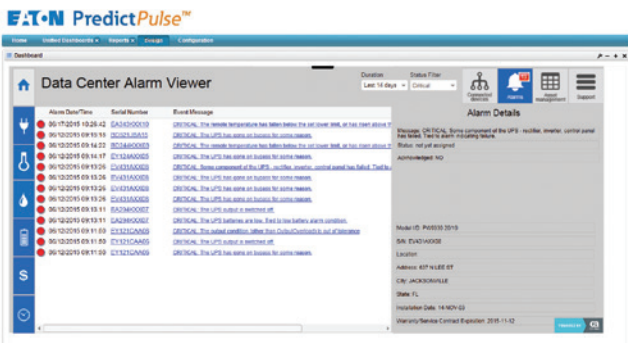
EATON PredictPulse™

Home | Unified Dashboards ▾ | Reports ▾ | Usage | Configuration

Dashboard

Data Center Alarm Viewer

Duration: Last 14 days
Status Filter: Critical

Connected devices | Alarms | Asset Management | Support

| Alarm Date/Time | Serial Number | Event Message |
|---|---|---|
| 06/17/2015 10:20:42 | EA343HXX10 | CRITICAL: The remote temperature has fallen below the set lower limit, or has risen above the |
| 06/12/2015 09:13:55 | BD321J5A33 | CRITICAL: The UPS has gone on bypass for some reason. |
| 06/12/2015 09:14:22 | BD344XXX03 | CRITICAL: The remote temperature has fallen below the set lower limit, or has risen above the |
| 06/12/2015 09:14:17 | EY124AXX03 | CRITICAL: The UPS has gone on bypass for some reason. |
| 06/12/2015 09:13:26 | EV431AXX08 | CRITICAL: Some component of the UPS - rectifier, inverter, control panel has failed. Tied to |
| 06/12/2015 09:13:26 | EV431AXX08 | CRITICAL: The UPS has gone on bypass for some reason. |
| 06/12/2015 09:13:26 | EV431AXX06 | CRITICAL: The UPS has gone on bypass for some reason. |
| 06/12/2015 09:13:26 | EV431AXX05 | CRITICAL: The UPS has gone on bypass for some reason. |
| 06/12/2015 09:13:51 | EA234XX007 | CRITICAL: The UPS output is switched off. |
| 06/12/2015 09:13:51 | CA234XX007 | CRITICAL: The UPS batteries are low. Tied to low battery alarm condition. |
| 06/12/2015 09:11:53 | EY121CAA05 | CRITICAL: The output condition (other than OutputOverload) is out of tolerance. |
| 06/12/2015 09:11:53 | EY121CAA05 | CRITICAL: The UPS output is switched off. |
| 06/12/2015 09:11:59 | EY121CAA05 | CRITICAL: The UPS has gone on bypass for some reason. |

Alarm Details

Message: CRITICAL: Some component of the UPS - rectifier, inverter, control panel has failed. Tied to alarm indicating failure.

Status: not yet assigned

Acknowledged: NO

Model ID: PW9355 2015

S/N: EV431AXX08

Location

Address: 437 N LEE ST

City: JACKSONVILLE

State: FL

Installation Date: 14-NOV-03

Warranty/Service Contract Expiration: 2015-11-12